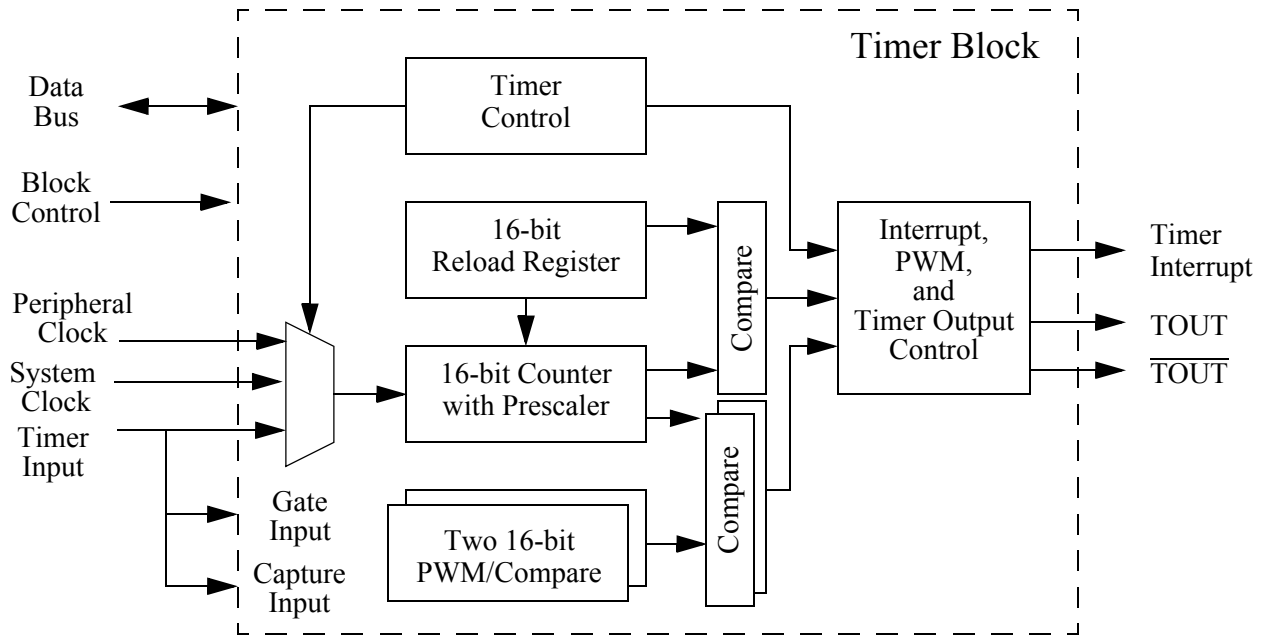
Timer Block

Data Bus

Block Control

Peripheral Clock

System Clock

Timer Input

Gate Input

Capture Input

Timer Control

16-bit Reload Register

16-bit Counter with Prescaler

Two 16-bit PWM/Compare

Compare

Compare

Interrupt, PWM, and Timer Output Control

Timer Interrupt

TOUT

$\overline{TOUT}$